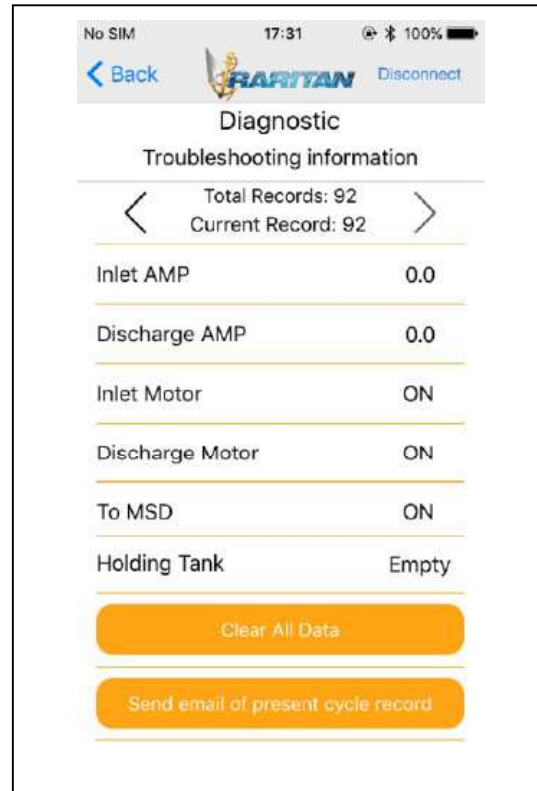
No SIM 17:31 100%

< Back RARITAN Disconnect

Diagnostic

Troubleshooting information

< Total Records: 92
Current Record: 92 >

| | |
|---|---|
| Inlet AMP | 0.0 |
| Discharge AMP | 0.0 |
| Inlet Motor | ON |
| Discharge Motor | ON |
| To MSD | ON |
| Holding Tank | Empty |

Clear All Data

Send email of present cycle record